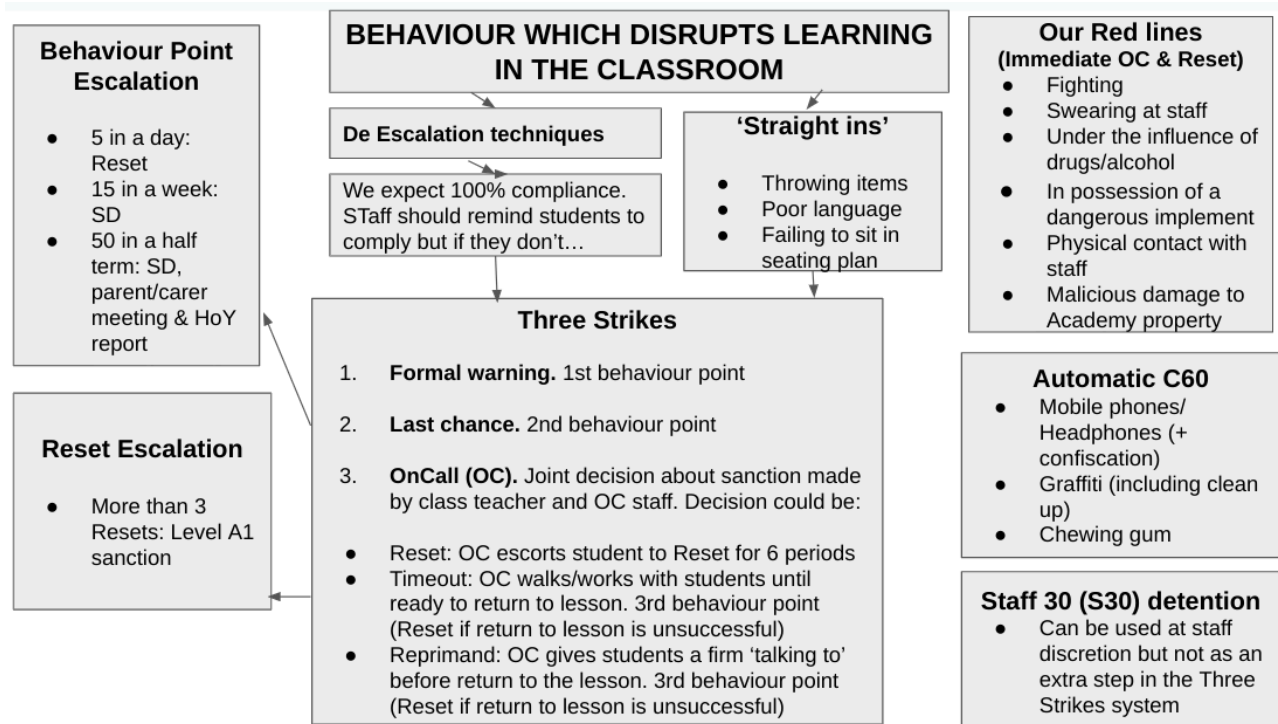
BEHAVIOUR WHICH DISRUPTS LEARNING IN THE CLASSROOM

Behaviour Point Escalation

- 5 in a day: Reset
- 15 in a week: SD
- 50 in a half term: SD, parent/carer meeting & HoY report

Reset Escalation

- More than 3 Resets: Level A1 sanction

De Escalation techniques

We expect 100% compliance. STaff should remind students to comply but if they don't…

'Straight ins'

- Throwing items
- Poor language
- Failing to sit in seating plan

Three Strikes

1. **Formal warning.** 1st behaviour point

2. **Last chance.** 2nd behaviour point

3. **OnCall (OC).** Joint decision about sanction made by class teacher and OC staff. Decision could be:

- Reset: OC escorts student to Reset for 6 periods
- Timeout: OC walks/works with students until ready to return to lesson. 3rd behaviour point (Reset if return to lesson is unsuccessful)
- Reprimand: OC gives students a firm 'talking to' before return to the lesson. 3rd behaviour point (Reset if return to lesson is unsuccessful)

Our Red lines
(Immediate OC & Reset)

- Fighting
- Swearing at staff
- Under the influence of drugs/alcohol
- In possession of a dangerous implement
- Physical contact with staff
- Malicious damage to Academy property

Automatic C60

- Mobile phones/ Headphones (+ confiscation)
- Graffiti (including clean up)
- Chewing gum

Staff 30 (S30) detention

- Can be used at staff discretion but not as an extra step in the Three Strikes system